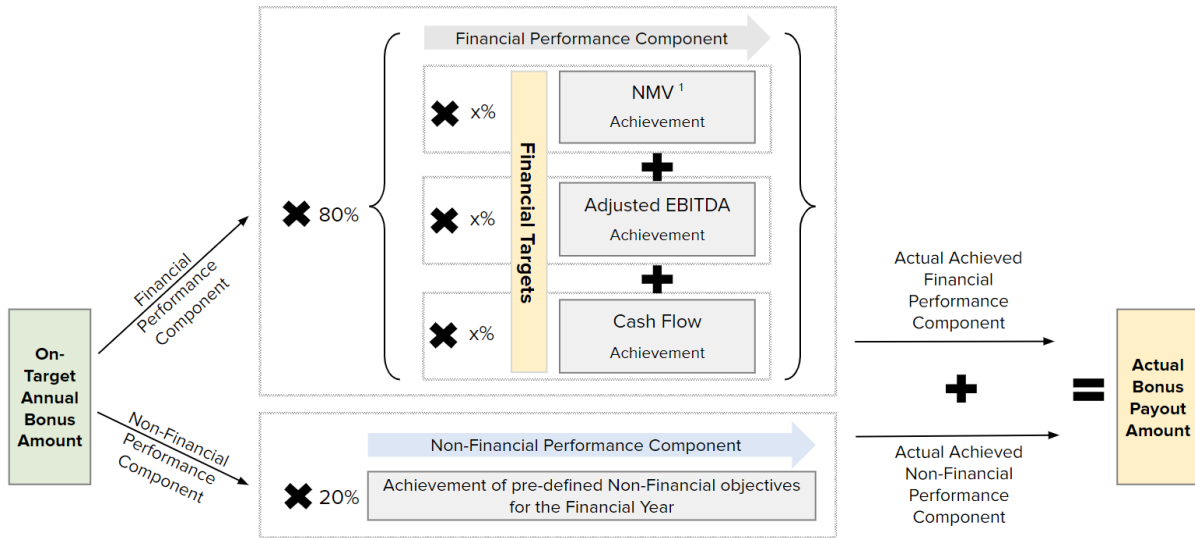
On-Target Annual Bonus Amount

Financial Performance Component

Non-Financial Performance Component

Financial Performance Component

80%

x%

NMV $^1$
Achievement

Financial Targets

x%

Adjusted EBITDA
Achievement

x%

Cash Flow
Achievement

Actual Achieved Financial Performance Component

Non-Financial Performance Component

20%

Achievement of pre-defined Non-Financial objectives for the Financial Year

Actual Achieved Non-Financial Performance Component

Actual Bonus Payout Amount